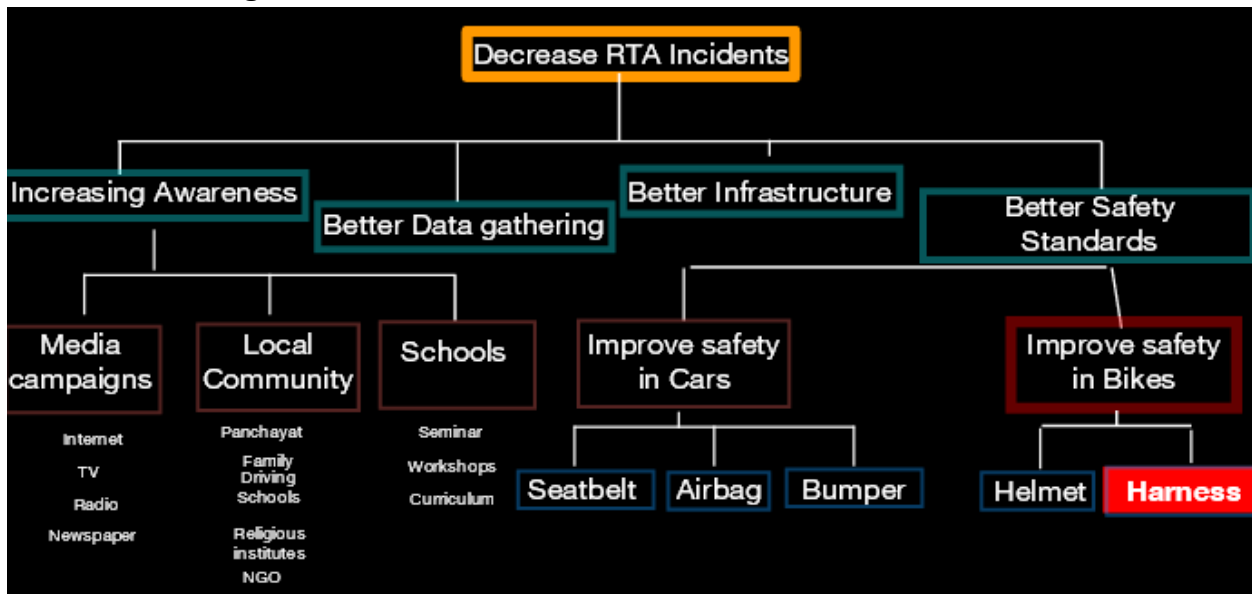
Decrease RTA Incidents

Increasing Awareness

Better Data gathering

Better Infrastructure

Better Safety Standards

Media campaigns

Internet
TV
Radio
Newspaper

Local Community

Panchayat
Family
Driving Schools
Religious institutes
NGO

Schools

Seminar
Workshops
Curriculum

Improve safety in Cars

Seatbelt

Airbag

Bumper

Improve safety in Bikes

Helmet

Harness